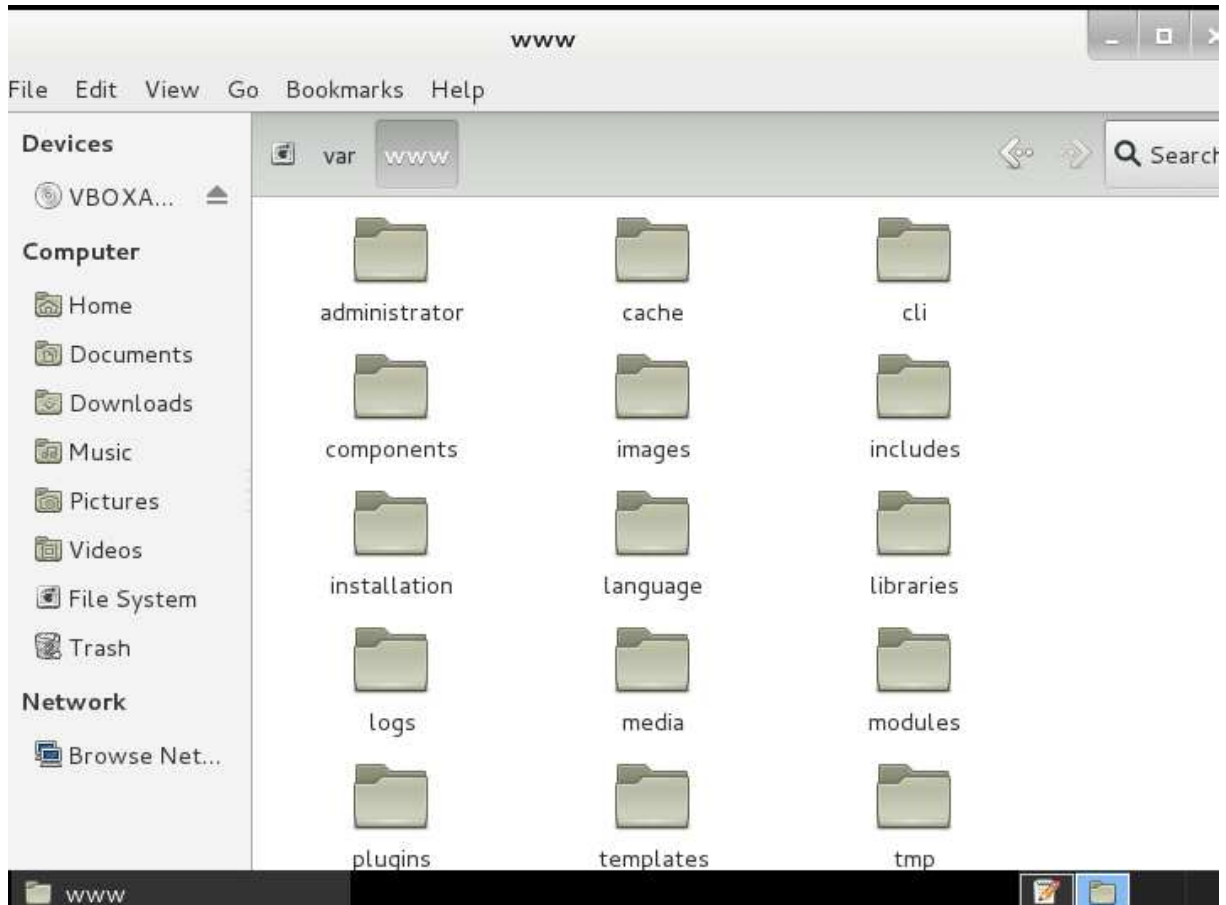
www

File Edit View Go Bookmarks Help

Devices
VBOXA...
Computer
Home
Documents
Downloads
Music
Pictures
Videos
File System
Trash
Network
Browse Net...

var www

Search

administrator cache cli
components images includes
installation language libraries
logs media modules
plugins templates tmp

www